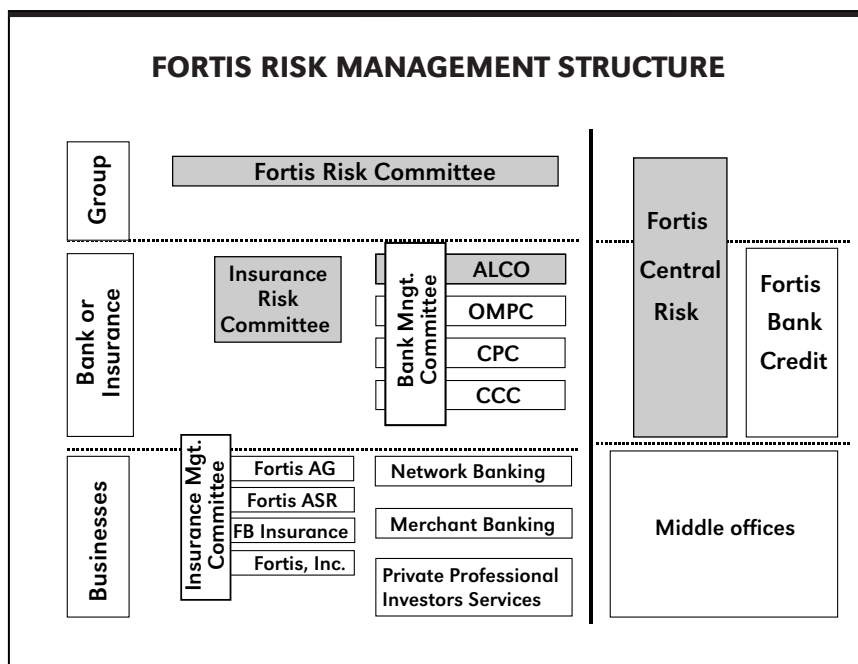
FORTIS RISK MANAGEMENT STRUCTURE

Group

Fortis Risk Committee

Bank or Insurance

Insurance Risk Committee

Bank Mngt. Committee

ALCO

OMPC

CPC

CCC

Businesses

Insurance Mgt. Committee

Fortis AG

Fortis ASR

FB Insurance

Fortis, Inc.

Network Banking

Merchant Banking

Private Professional Investors Services

Fortis Central Risk

Fortis Bank Credit

Middle offices